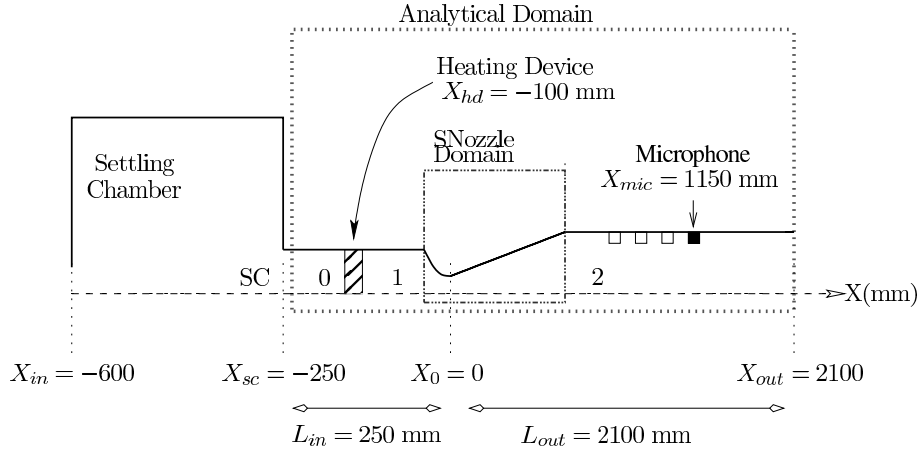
Analytical Domain

Heating Device
$X_{hd} = -100$ mm

SNozzle
Domain

Microphone
$X_{mic} = 1150$ mm

Settling
Chamber

SC

0

1

2

X(mm)

$X_{in} = -600$

$X_{sc} = -250$

$X_0 = 0$

$X_{out} = 2100$

$L_{in} = 250$ mm

$L_{out} = 2100$ mm